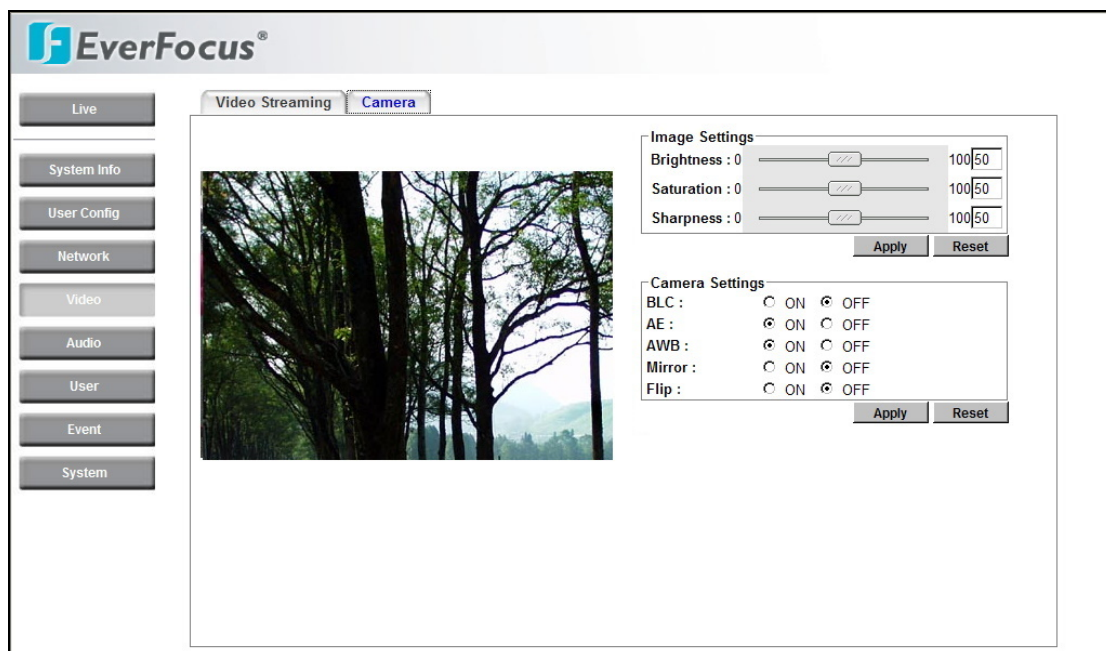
EverFocus®

Live

System Info

User Config

Network

Video

Audio

User

Event

System

Video Streaming

Camera

Image Settings

Brightness : 0 100 50

Saturation : 0 100 50

Sharpness : 0 100 50

Apply Reset

Camera Settings

BLC : ON OFF

AE : ON OFF

AWB : ON OFF

Mirror : ON OFF

Flip : ON OFF

Apply Reset